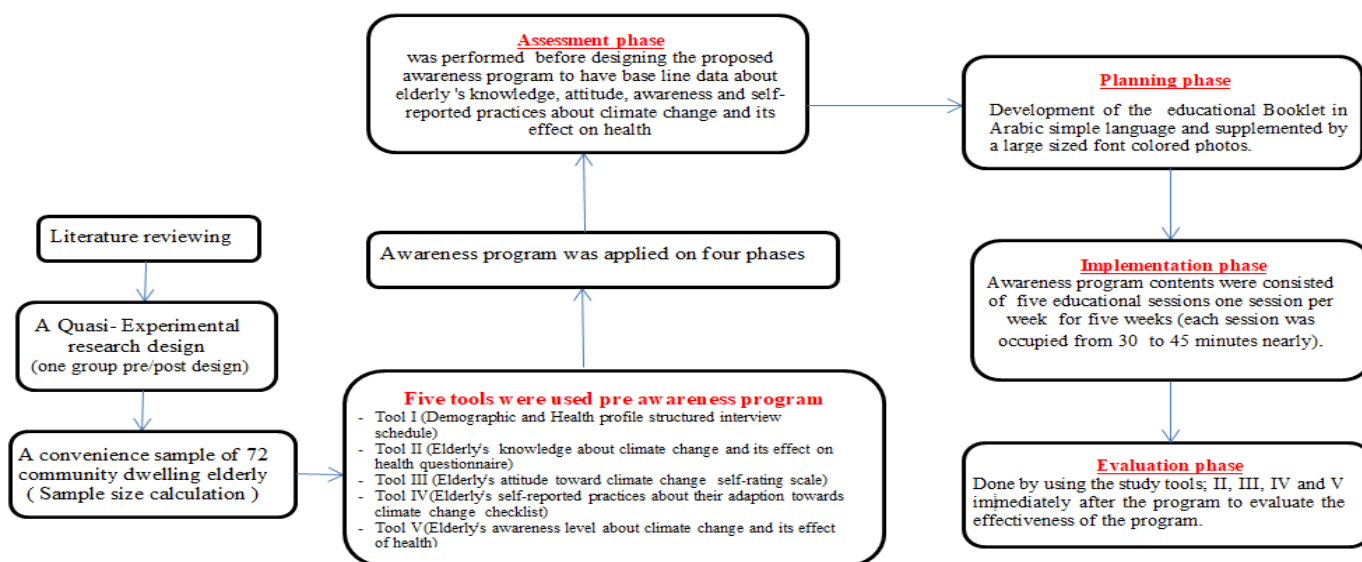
Literature reviewing

A Quasi- Experimental research design (one group pre/post design)

A convenience sample of 72 community dwelling elderly ( Sample size calculation )

Five tools were used pre awareness program

- Tool I (Demographic and Health profile structured interview schedule)
- Tool II (Elderly's knowledge about climate change and its effect on health questionnaire)
- Tool III (Elderly's attitude toward climate change self-rating scale)
- Tool IV (Elderly's self-reported practices about their adaption towards climate change checklist)
- Tool V (Elderly's awareness level about climate change and its effect of health)

Awareness program was applied on four phases

Assessment phase
was performed before designing the proposed awareness program to have base line data about elderly 's knowledge, attitude, awareness and self-reported practices about climate change and its effect on health

Planning phase
Development of the educational Booklet in Arabic simple language and supplemented by a large sized font colored photos.

Implementation phase
Awareness program contents were consisted of five educational sessions one session per week for five weeks (each session was occupied from 30 to 45 minutes nearly).

Evaluation phase
Done by using the study tools; II, III, IV and V immediately after the program to evaluate the effectiveness of the program.